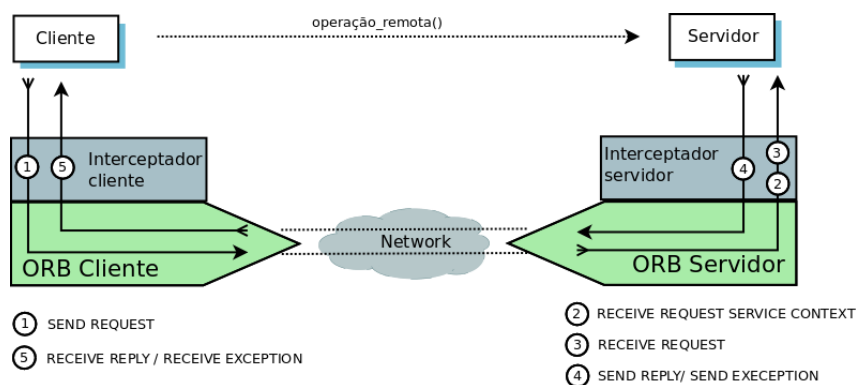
Cliente

operação_remota()

Servidor

1

5

Interceptador cliente

Interceptador servidor

4

3

2

Network

ORB Cliente

ORB Servidor

1 SEND REQUEST

5 RECEIVE REPLY / RECEIVE EXCEPTION

2 RECEIVE REQUEST SERVICE CONTEXT

3 RECEIVE REQUEST

4 SEND REPLY/ SEND EXECEPTION